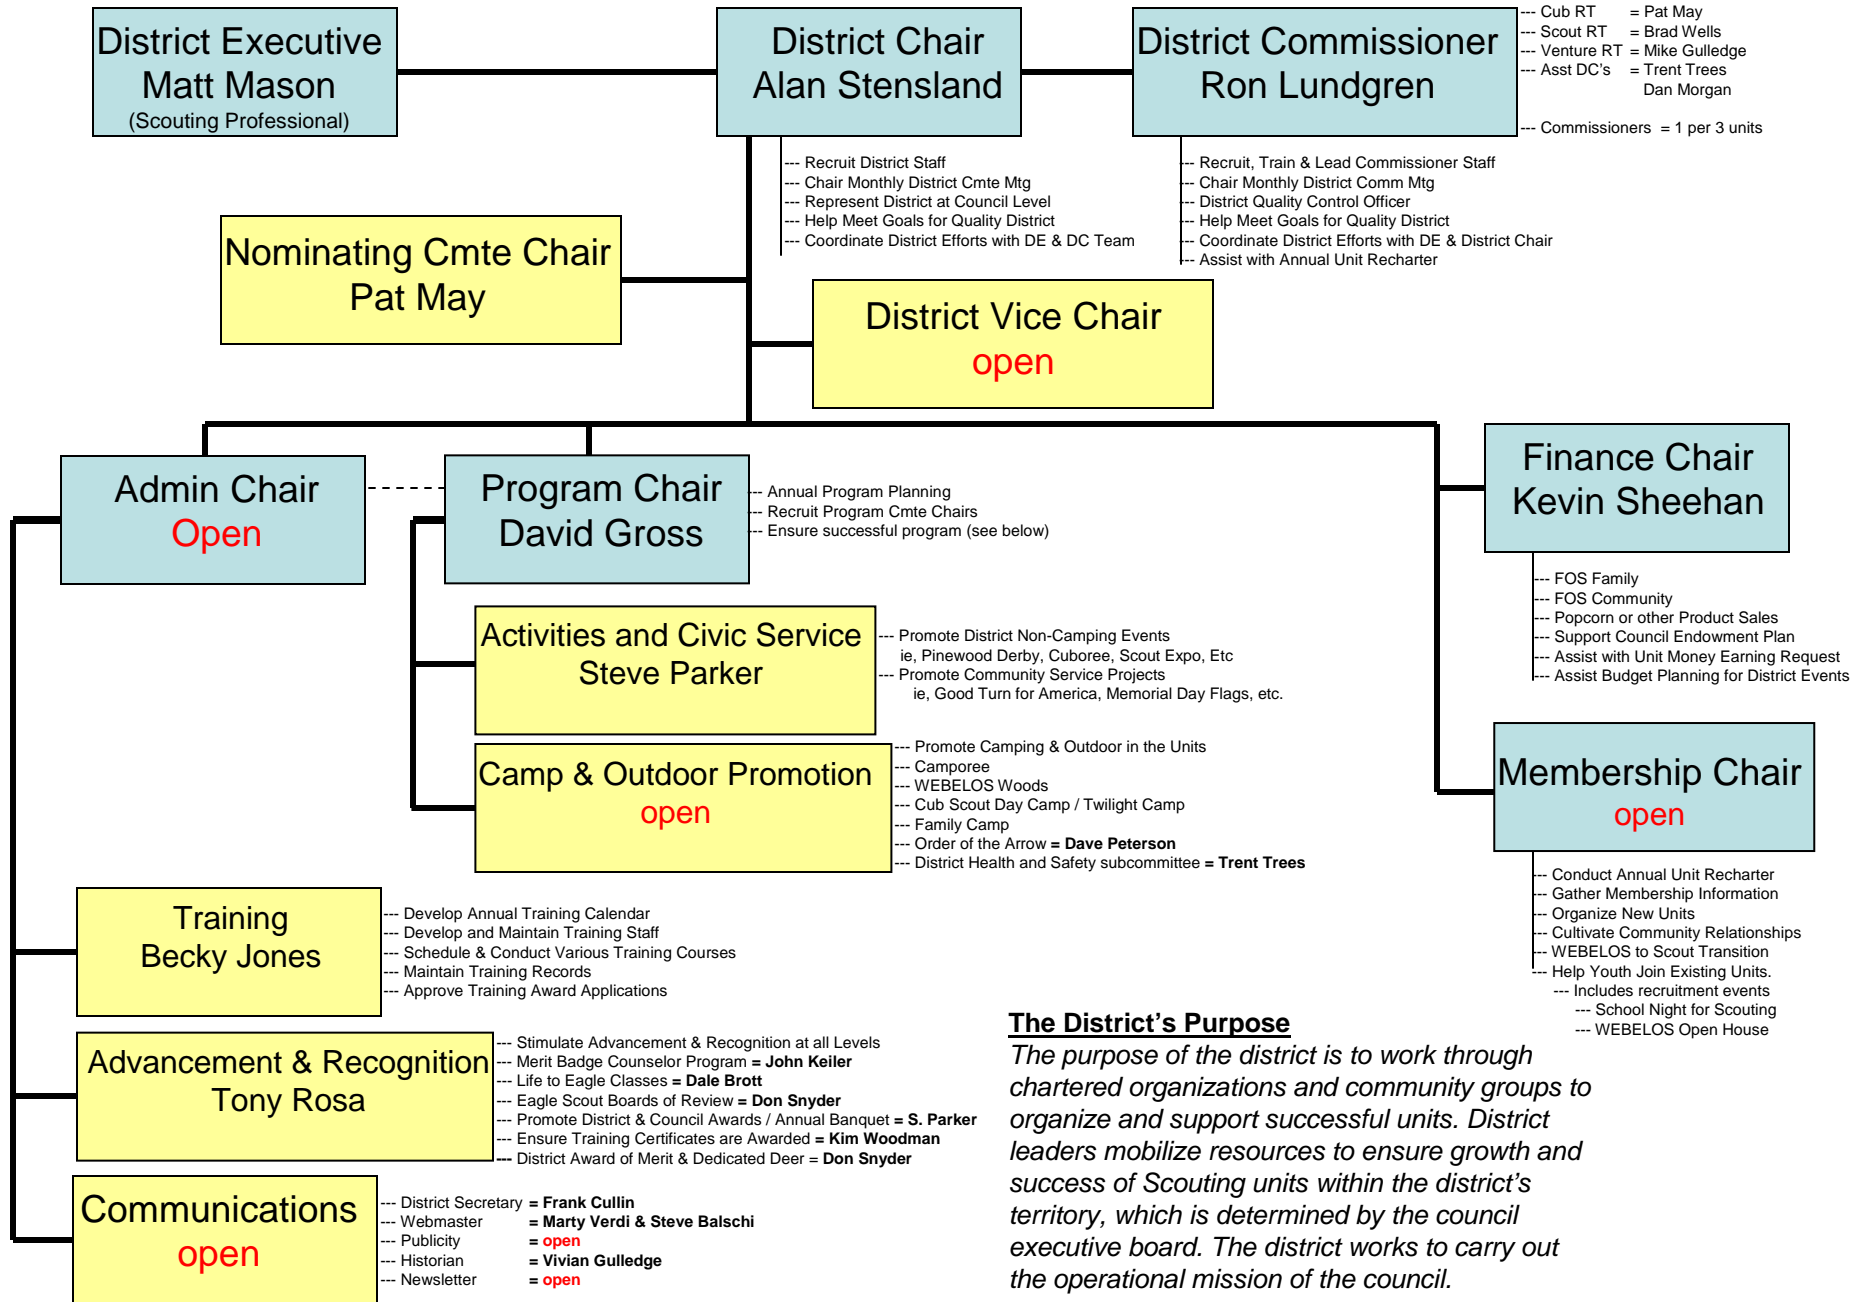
District Executive
Matt Mason
(Scouting Professional)

District Chair
Alan Stensland

--- Recruit District Staff
--- Chair Monthly District Cmte Mtg
--- Represent District at Council Level
--- Help Meet Goals for Quality District
--- Coordinate District Efforts with DE & DC Team

District Commissioner
Ron Lundgren

--- Cub RT = Pat May
--- Scout RT = Brad Wells
--- Venture RT = Mike Gulledge
--- Asst DC's = Trent Trees
Dan Morgan

--- Commissioners = 1 per 3 units

-- Recruit, Train & Lead Commissioner Staff
-- Chair Monthly District Comm Mtg
-- District Quality Control Officer
-- Help Meet Goals for Quality District
-- Coordinate District Efforts with DE & District Chair
-- Assist with Annual Unit Recharter

Nominating Cmte Chair
Pat May

District Vice Chair
open

Admin Chair
Open

Program Chair
David Gross

-- Annual Program Planning
-- Recruit Program Cmte Chairs
-- Ensure successful program (see below)

Finance Chair
Kevin Sheehan

--- FOS Family
--- FOS Community
--- Popcorn or other Product Sales
--- Support Council Endowment Plan
--- Assist with Unit Money Earning Request
--- Assist Budget Planning for District Events

Activities and Civic Service
Steve Parker

--- Promote District Non-Camping Events
ie, Pinewood Derby, Cuboree, Scout Expo, Etc
--- Promote Community Service Projects
ie, Good Turn for America, Memorial Day Flags, etc.

Camp & Outdoor Promotion
open

--- Promote Camping & Outdoor in the Units
--- Camporee
--- WEBELOS Woods
--- Cub Scout Day Camp / Twilight Camp
--- Family Camp
--- Order of the Arrow = Dave Peterson
--- District Health and Safety subcommittee = Trent Trees

Membership Chair
open

-- Conduct Annual Unit Recharter
-- Gather Membership Information
-- Organize New Units
-- Cultivate Community Relationships
-- WEBELOS to Scout Transition
-- Help Youth Join Existing Units.
--- Includes recruitment events
--- School Night for Scouting
--- WEBELOS Open House

Training
Becky Jones

--- Develop Annual Training Calendar
--- Develop and Maintain Training Staff
--- Schedule & Conduct Various Training Courses
--- Maintain Training Records
--- Approve Training Award Applications

Advancement & Recognition
Tony Rosa

--- Stimulate Advancement & Recognition at all Levels
--- Merit Badge Counselor Program = John Keiler
--- Life to Eagle Classes = Dale Brott
--- Eagle Scout Boards of Review = Don Snyder
--- Promote District & Council Awards / Annual Banquet = S. Parker
--- Ensure Training Certificates are Awarded = Kim Woodman
--- District Award of Merit & Dedicated Deer = Don Snyder

Communications
open

--- District Secretary = Frank Cullin
--- Webmaster = Marty Verdi & Steve Balschi
--- Publicity = open
--- Historian = Vivian Gulledge
--- Newsletter = open

The District's Purpose
The purpose of the district is to work through chartered organizations and community groups to organize and support successful units. District leaders mobilize resources to ensure growth and success of Scouting units within the district's territory, which is determined by the council executive board. The district works to carry out the operational mission of the council.